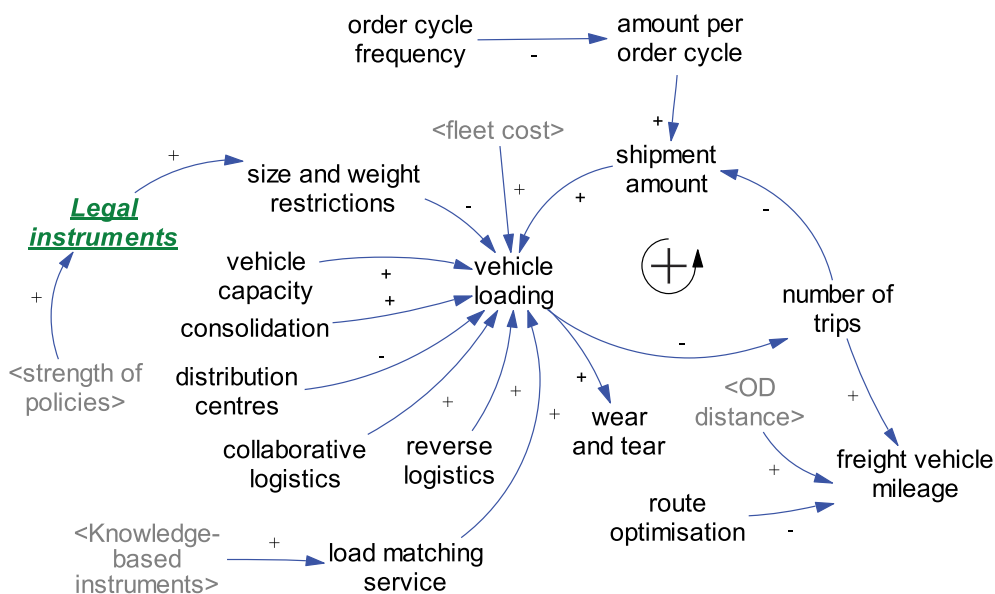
order cycle frequency
-
amount per order cycle
+
<fleet cost>
shipment amount
+
+
+
Legal instruments
size and weight restrictions
-
-
vehicle capacity
+
vehicle loading
+
consolidation
number of trips
+
-
distribution centres
-
<strength of policies>
+
+
wear and tear
<OD distance>
+
+
+
collaborative logistics
reverse logistics
freight vehicle mileage
+
route optimisation
-
<Knowledge-based instruments>
+
load matching service